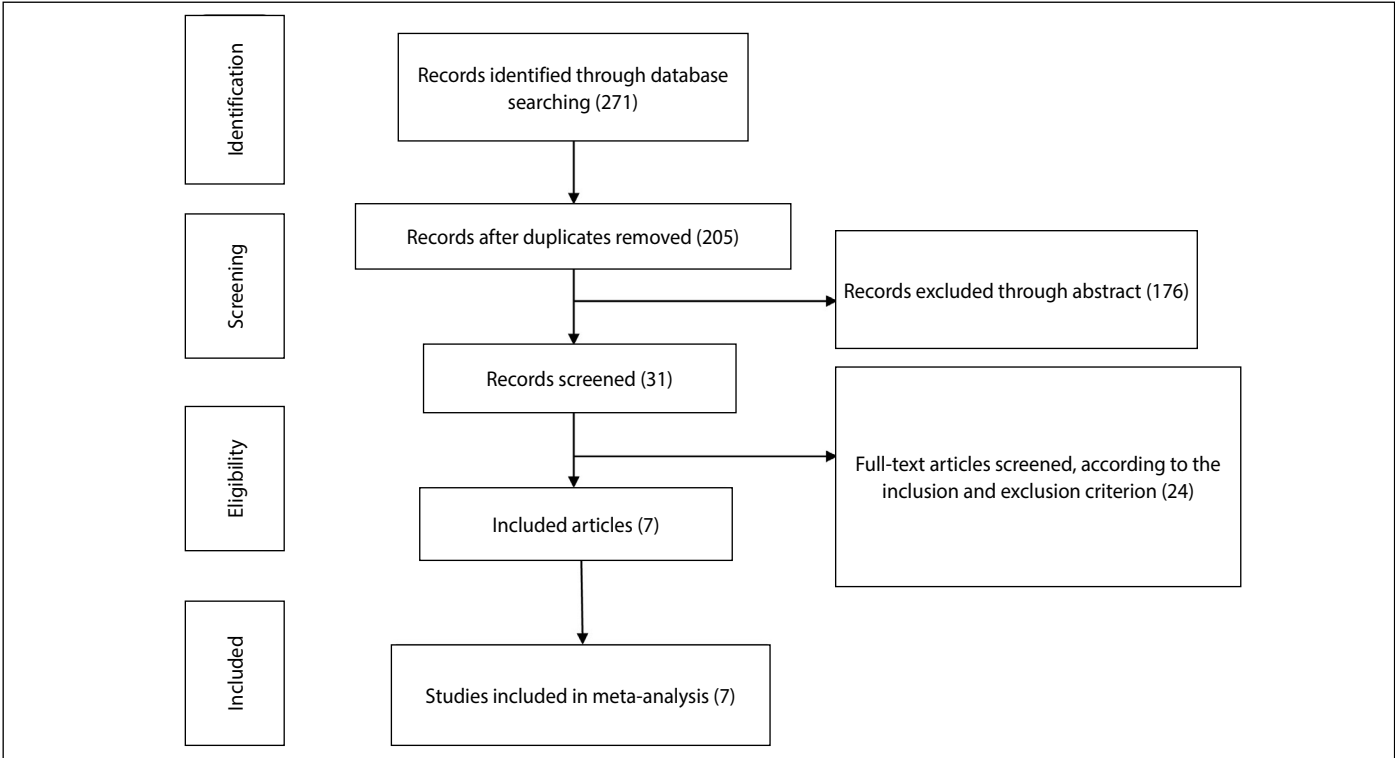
Identification

Records identified through database searching (271)

Screening

Records after duplicates removed (205)

Records excluded through abstract (176)

Records screened (31)

Eligibility

Full-text articles screened, according to the inclusion and exclusion criterion (24)

Included articles (7)

Included

Studies included in meta-analysis (7)